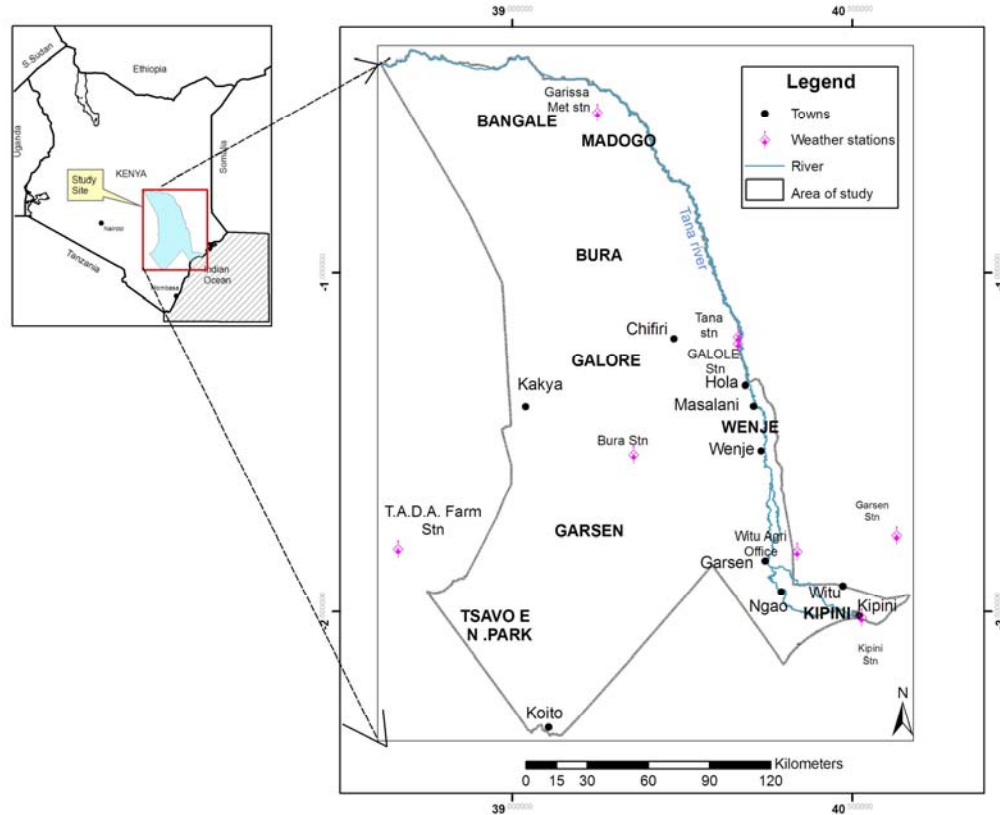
39
40
S.Sudan
Ethiopia
Uganda
KENYA
Somalia
Study Site
Nairobi
Tanzania
Mombasa
Indian Ocean
Legend
Towns
Weather stations
River
Area of study
Garissa Met stn
BANGALE
MADOGO
Tana river
BURA
-1
-1
Chifiri
Tana stn
GALORE
GALOLE Stn
Kakya
Hola
Masalani
WENJE
Bura Stn
Wenje
T.A.D.A. Farm Stn
GARSEN
Garsen Stn
Witu Agri Office
Garsen
Witu
TSAVO E N .PARK
Ngao
KIPINI
Kipini
Kipini Stn
Koito
N
Kilometers
0 15 30 60 90 120
39
40